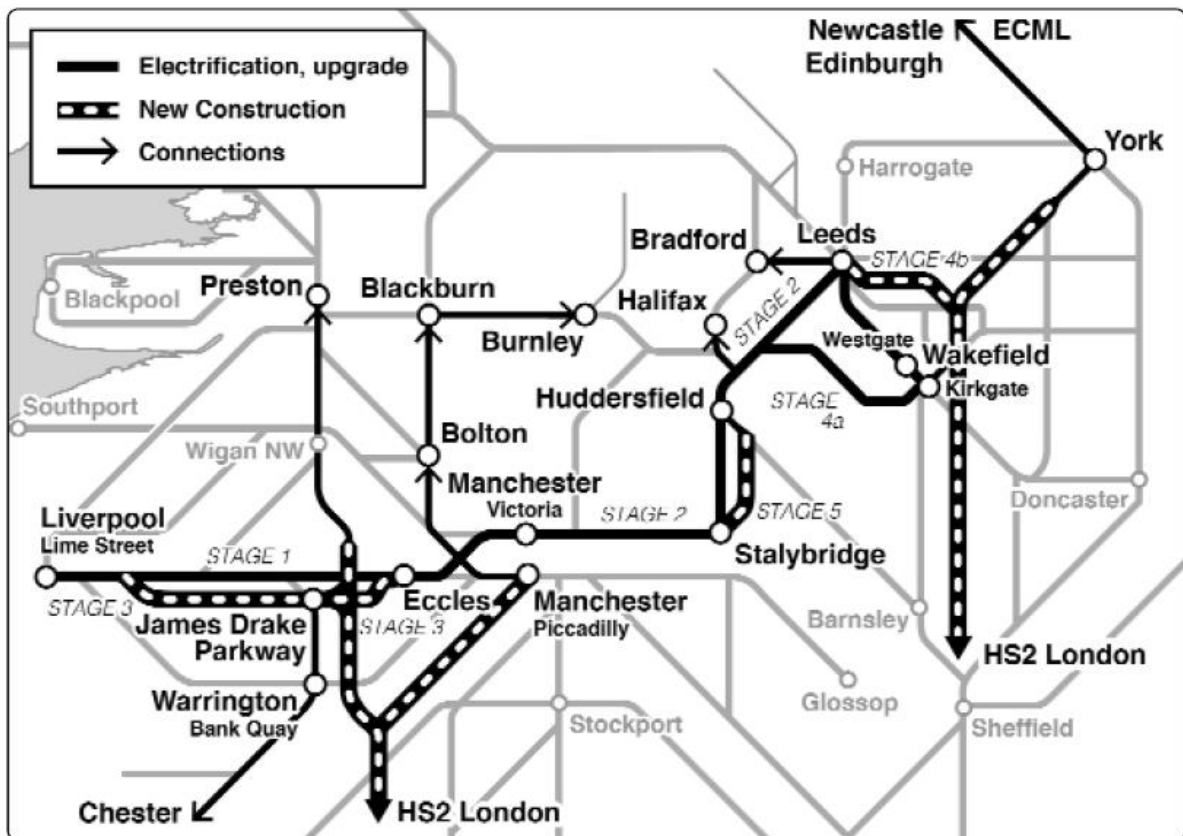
Electrification, upgrade
New Construction
Connections

Newcastle
Edinburgh
ECML
York
Harrogate
Bradford
Leeds
STAGE 4b
Blackpool
Preston
Blackburn
Halifax
STAGE 2
Burnley
Westgate
Wakefield
Kirkgate
Huddersfield
STAGE 4a
Southport
Bolton
Wigan NW
Manchester
Victoria
STAGE 2
STAGE 5
Doncaster
Liverpool
Lime Street
STAGE 1
Stalybridge
STAGE 3
James Drake
Parkway
Eccles
STAGE 3
Manchester
Piccadilly
Barnsley
HS2 London
Warrington
Bank Quay
Glossop
Stockport
Sheffield
Chester
HS2 London